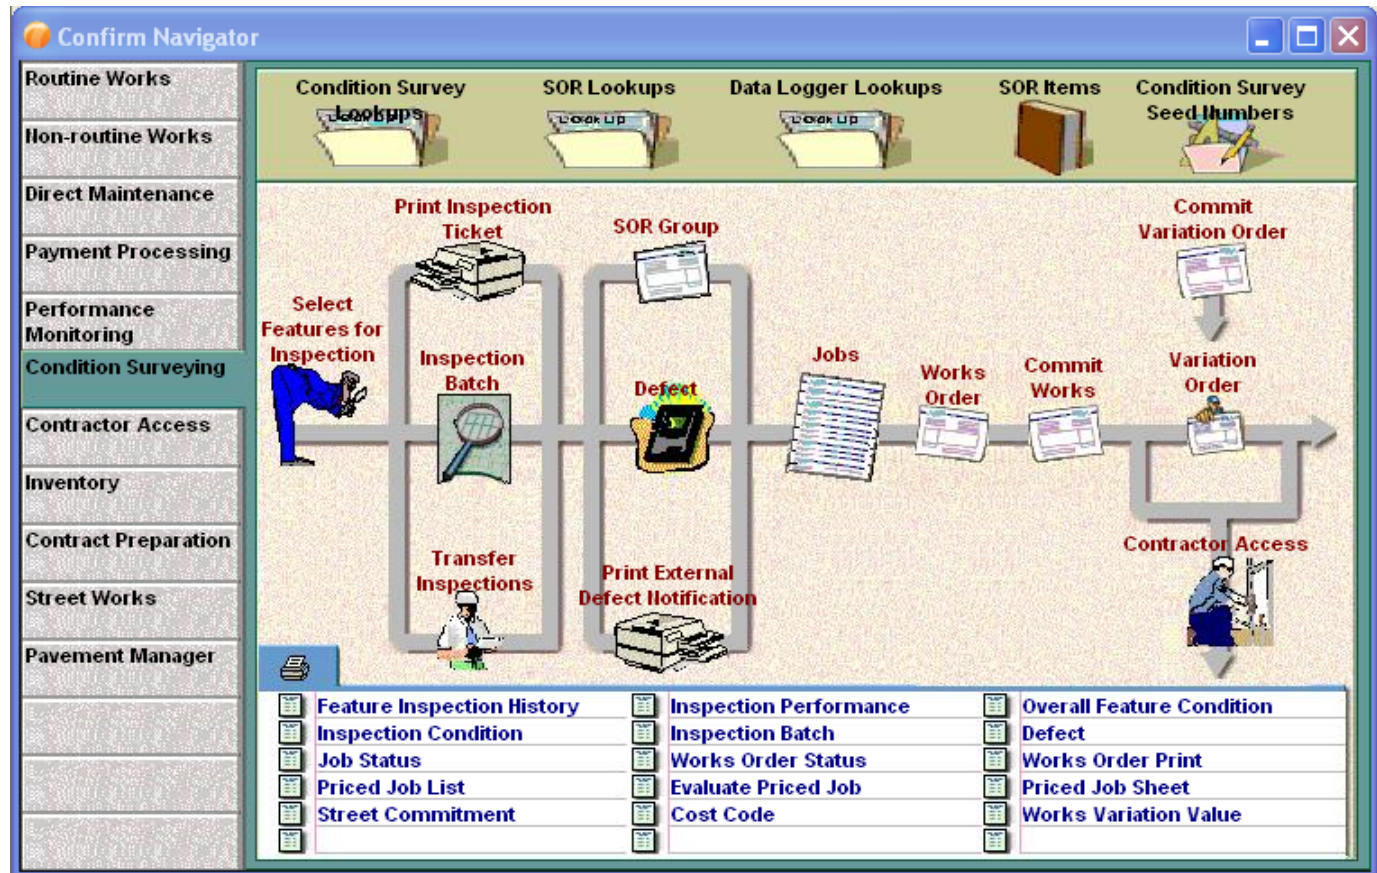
Confirm Navigator

Routine Works
Non-routine Works
Direct Maintenance
Payment Processing
Performance Monitoring
Condition Surveying
Contractor Access
Inventory
Contract Preparation
Street Works
Pavement Manager

Condition Survey Lookups
SOR Lookups
Data Logger Lookups
SOR Items
Condition Survey Seed Numbers

Look Up
Look Up
Look Up

Print Inspection Ticket
SOR Group
Commit Variation Order
Select Features for Inspection
Inspection Batch
Defect
Jobs
Works Order
Commit Works
Variation Order
Transfer Inspections
Print External Defect Notification
Contractor Access

| Feature Inspection History | Inspection Performance | Overall Feature Condition |
|---|---|---|
| Inspection Condition | Inspection Batch | Defect |
| Job Status | Works Order Status | Works Order Print |
| Priced Job List | Evaluate Priced Job | Priced Job Sheet |
| Street Commitment | Cost Code | Works Variation Value |
| | | |